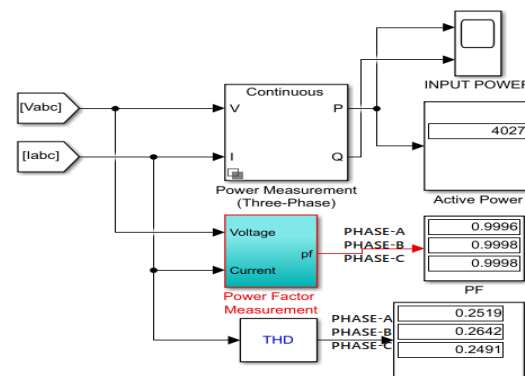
[Vabc]

[Iabc]

Continuous

V

P

I

Q

Power Measurement (Three-Phase)

INPUT POWER

4027

Active Power

Voltage

pf

Current

Power Factor Measurement

PHASE-A

PHASE-B

PHASE-C

0.9996

0.9998

0.9998

PF

THD

PHASE-A

PHASE-B

PHASE-C

0.2519

0.2642

0.2491